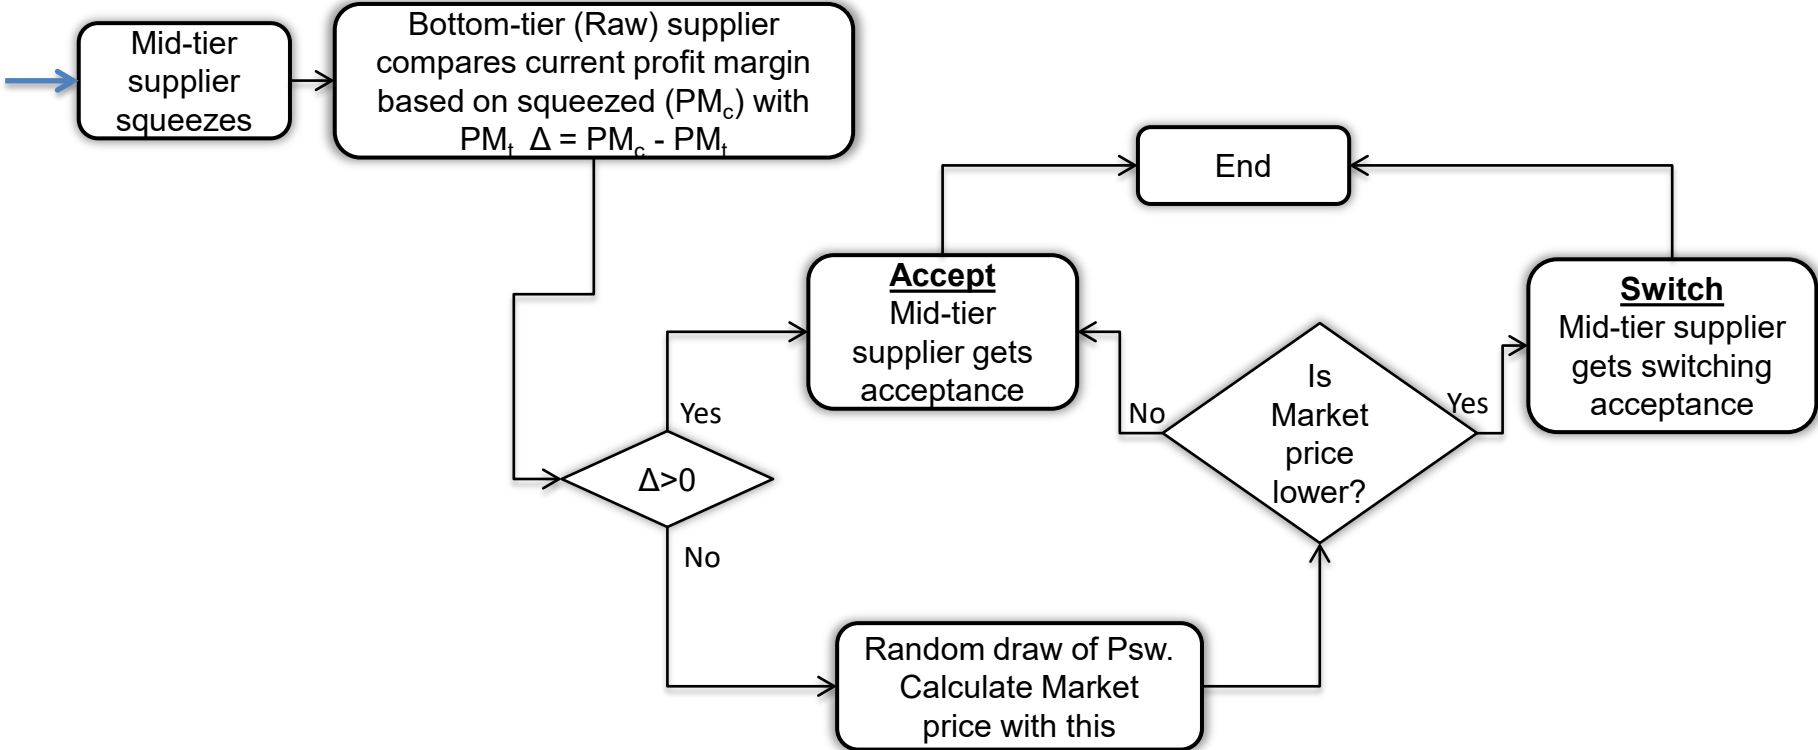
Mid-tier supplier squeezes

Bottom-tier (Raw) supplier compares current profit margin based on squeezed ($PM_c$) with $PM_t$ $\Delta = PM_c - PM_t$

End

Accept
Mid-tier supplier gets acceptance

Switch
Mid-tier supplier gets switching acceptance

Yes

$\Delta$>0

No

No

Is Market price lower?

Yes

Random draw of Psw. Calculate Market price with this